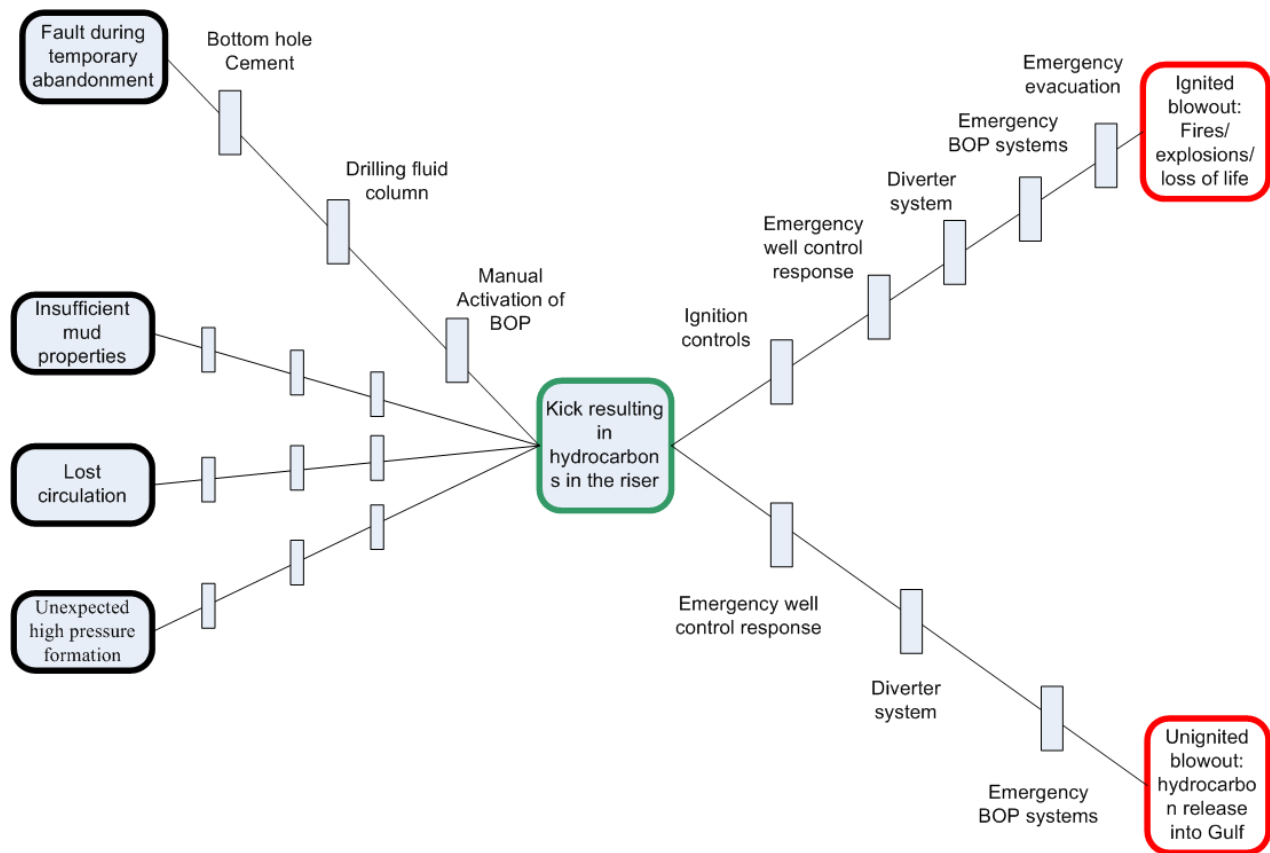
Fault during temporary abandonment

Bottom hole Cement

Drilling fluid column

Manual Activation of BOP

Insufficient mud properties

Lost circulation

Unexpected high pressure formation

Kick resulting in hydrocarbons in the riser

Ignition controls

Emergency well control response

Diverter system

Emergency BOP systems

Emergency evacuation

Ignited blowout: Fires/ explosions/ loss of life

Emergency well control response

Diverter system

Emergency BOP systems

Unignited blowout: hydrocarbon release into Gulf